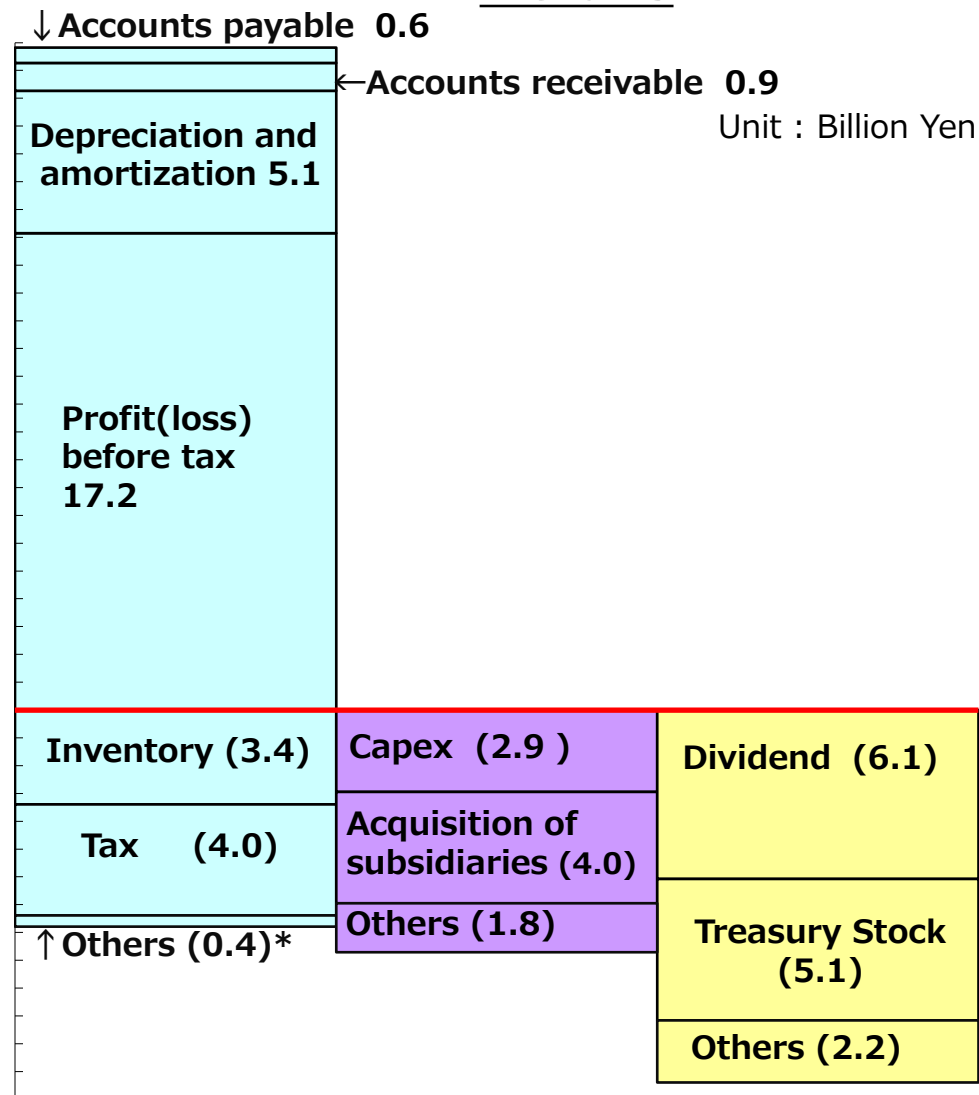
↓Accounts payable 0.6

←Accounts receivable 0.9

Unit：Billion Yen

Depreciation and amortization 5.1

Profit(loss) before tax 17.2

Inventory (3.4)

Tax (4.0)

↑Others (0.4)*

Capex (2.9 )

Acquisition of subsidiaries (4.0)

Others (1.8)

Dividend (6.1)

Treasury Stock (5.1)

Others (2.2)